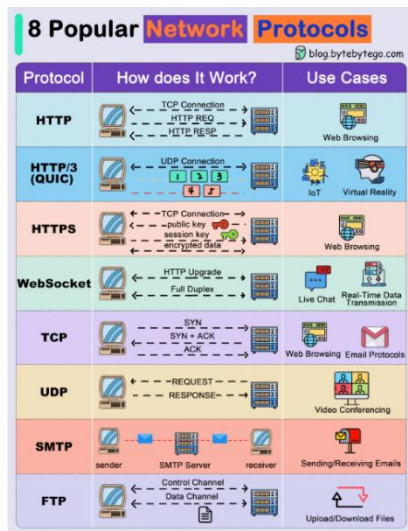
8 Popular Network Protocols

blog.bytebytego.com

| Protocol | How does It Work? | Use Cases |
|---|---|---|
| HTTP | TCP Connection<br>HTTP REQ<br>HTTP RESP | Web Browsing |
| HTTP/3 (QUIC) | UDP Connection<br>1 2 3<br>4 5 | IoT<br>Virtual Reality |
| HTTPS | TCP Connection<br>public key<br>session key<br>encrypted data | Web Browsing |
| WebSocket | HTTP Upgrade<br>Full Duplex | Live Chat<br>Real-Time Data Transmission |
| TCP | SYN<br>SYN + ACK<br>ACK | Web Browsing<br>Email Protocols |
| UDP | REQUEST<br>RESPONSE | Video Conferencing |
| SMTP | sender<br>SMTP Server<br>receiver | Sending/Receiving Emails |
| FTP | Control Channel<br>Data Channel | Upload/Download Files |